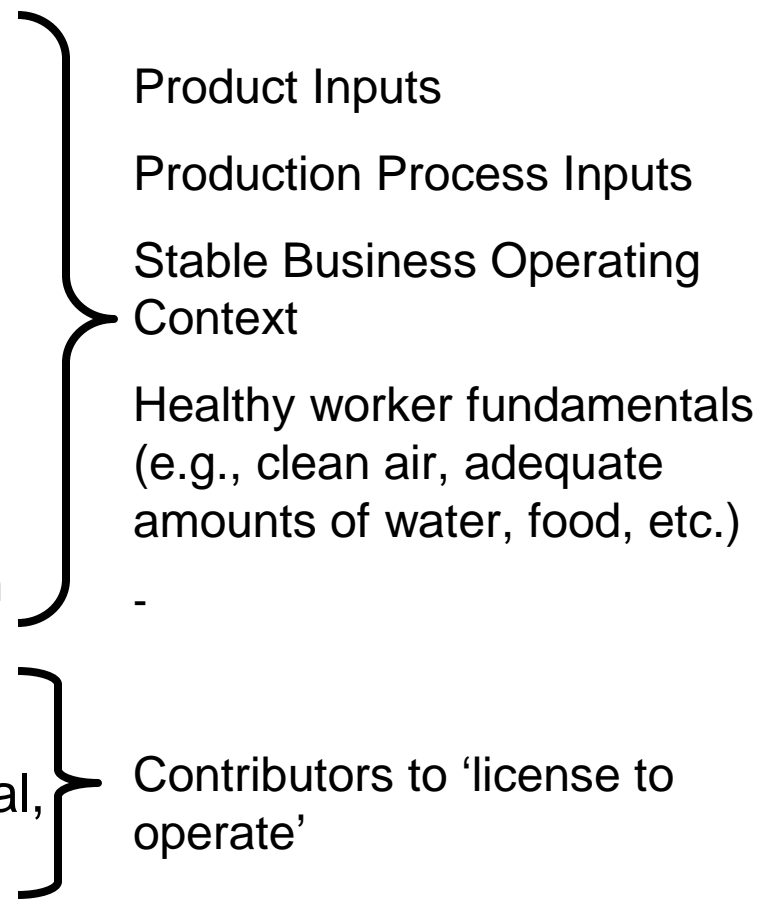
n

al,

Product Inputs

Production Process Inputs

Stable Business Operating Context

Healthy worker fundamentals (e.g., clean air, adequate amounts of water, food, etc.)

-

Contributors to ‘license to operate’